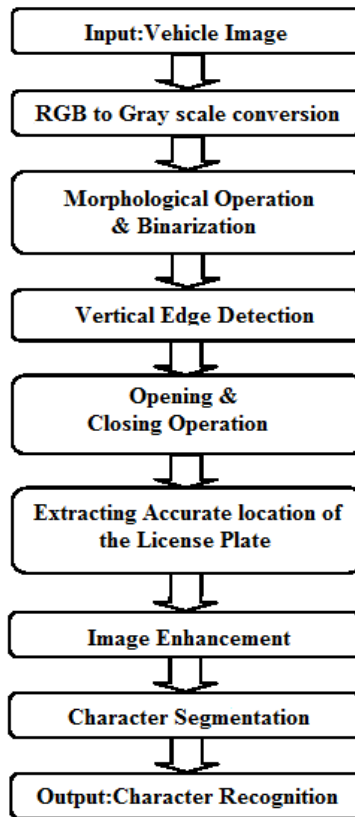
Input:Vehicle Image

RGB to Gray scale conversion

Morphological Operation & Binarization

Vertical Edge Detection

Opening & Closing Operation

Extracting Accurate location of the License Plate

Image Enhancement

Character Segmentation

Output:Character Recognition